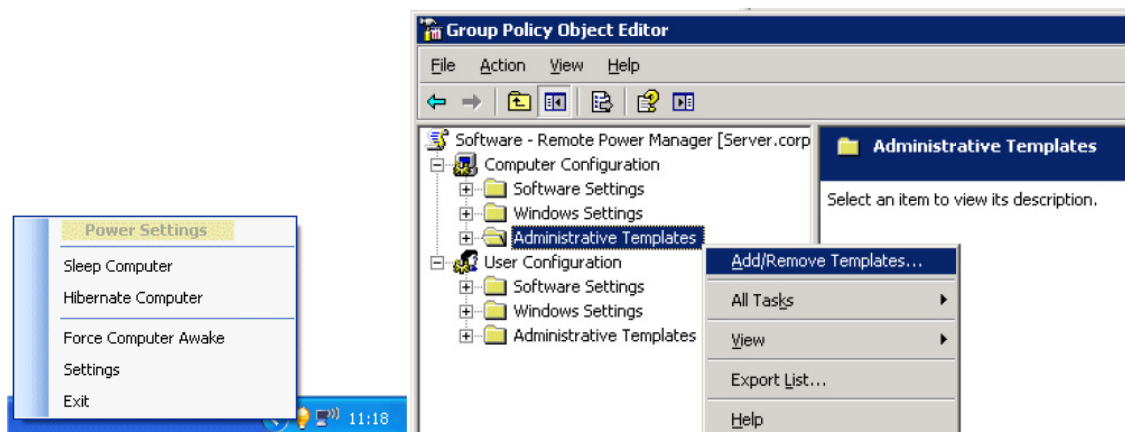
Power Settings
Sleep Computer
Hibernate Computer
Force Computer Awake
Settings
Exit
11:18

Group Policy Object Editor
File Action View Help
Software - Remote Power Manager [Server.corp
Computer Configuration
Software Settings
Windows Settings
Administrative Templates
User Configuration
Software Settings
Windows Settings
Administrative Templates
Administrative Templates
Select an item to view its description.
Add/Remove Templates...
All Tasks
View
Export List...
Help